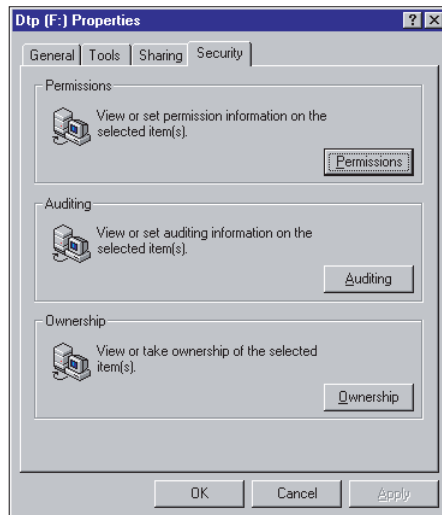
Dtp (F:) Properties
?
X
General
Tools
Sharing
Security

Permissions

View or set permission information on the selected item(s).

Permissions

Auditing

View or set auditing information on the selected item(s).

Auditing

Ownership

View or take ownership of the selected item(s).

Ownership

OK
Cancel
Apply